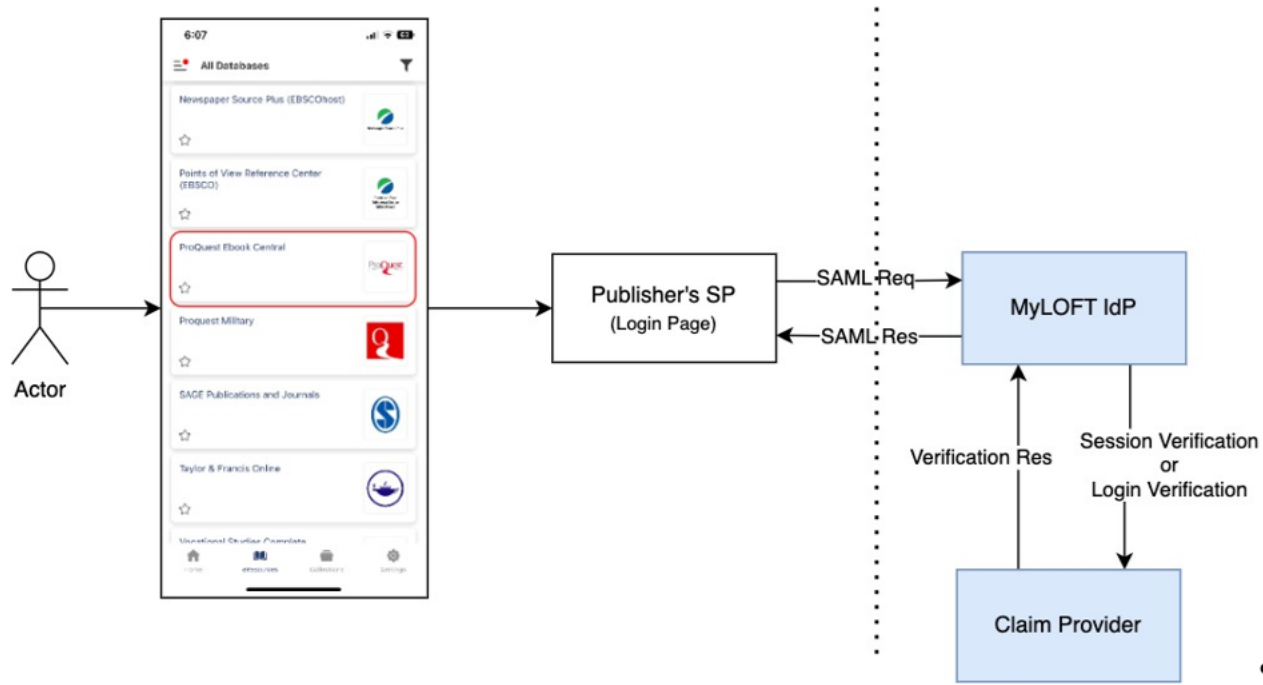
Actor

6:07

All Databases

Newspaper Source Plus (EBSCOhost)

Points of View Reference Center (EBSCO)

ProQuest Ebook Central

ProQuest

Proquest Military

SAGE Publications and Journals

Taylor & Francis Online

Vocational Studies Complete

Home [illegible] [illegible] Settings

Publisher's SP
(Login Page)

SAML Req

SAML Res

MyLOFT IdP

Verification Res

Session Verification
or
Login Verification

Claim Provider